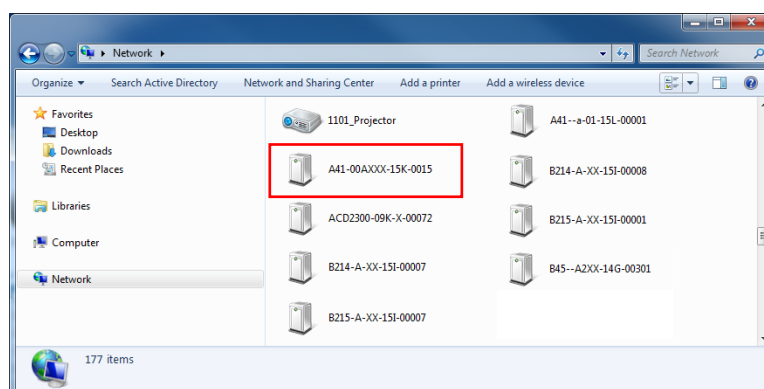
Network ▸

Search Network

Organize ▾ Search Active Directory Network and Sharing Center Add a printer Add a wireless device

Favorites
Desktop
Downloads
Recent Places

Libraries

Computer

Network

1101_Projector
A41--a-01-15L-00001
A41-00AXXX-15K-0015
B214-A-XX-15I-00008
ACD2300-09K-X-00072
B215-A-XX-15I-00001
B214-A-XX-15I-00007
B45--A2XX-14G-00301
B215-A-XX-15I-00007

177 items